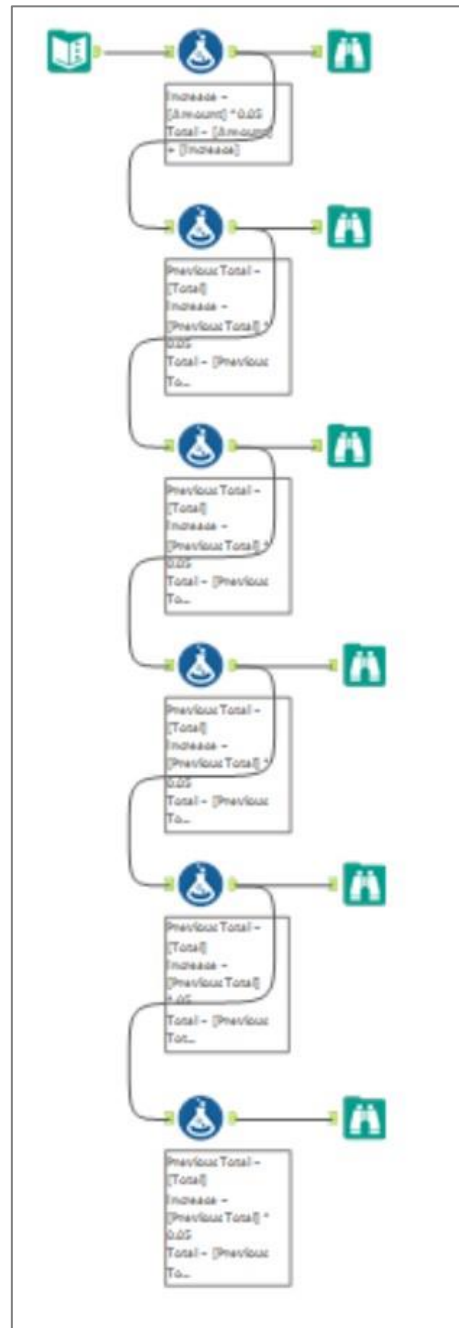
Increase = [Amount] * 0.05
Total = [Amount] + [Increase]

Previous Total = [Total]
Increase = [Previous Total] * 0.05
Total = [Previous To...

Previous Total = [Total]
Increase = [Previous Total] * 0.05
Total = [Previous To...

Previous Total = [Total]
Increase = [Previous Total] * 0.05
Total = [Previous To...

Previous Total = [Total]
Increase = [Previous Total] * 0.05
Total = [Previous Tot...

Previous Total = [Total]
Increase = [Previous Total] * 0.05
Total = [Previous To...